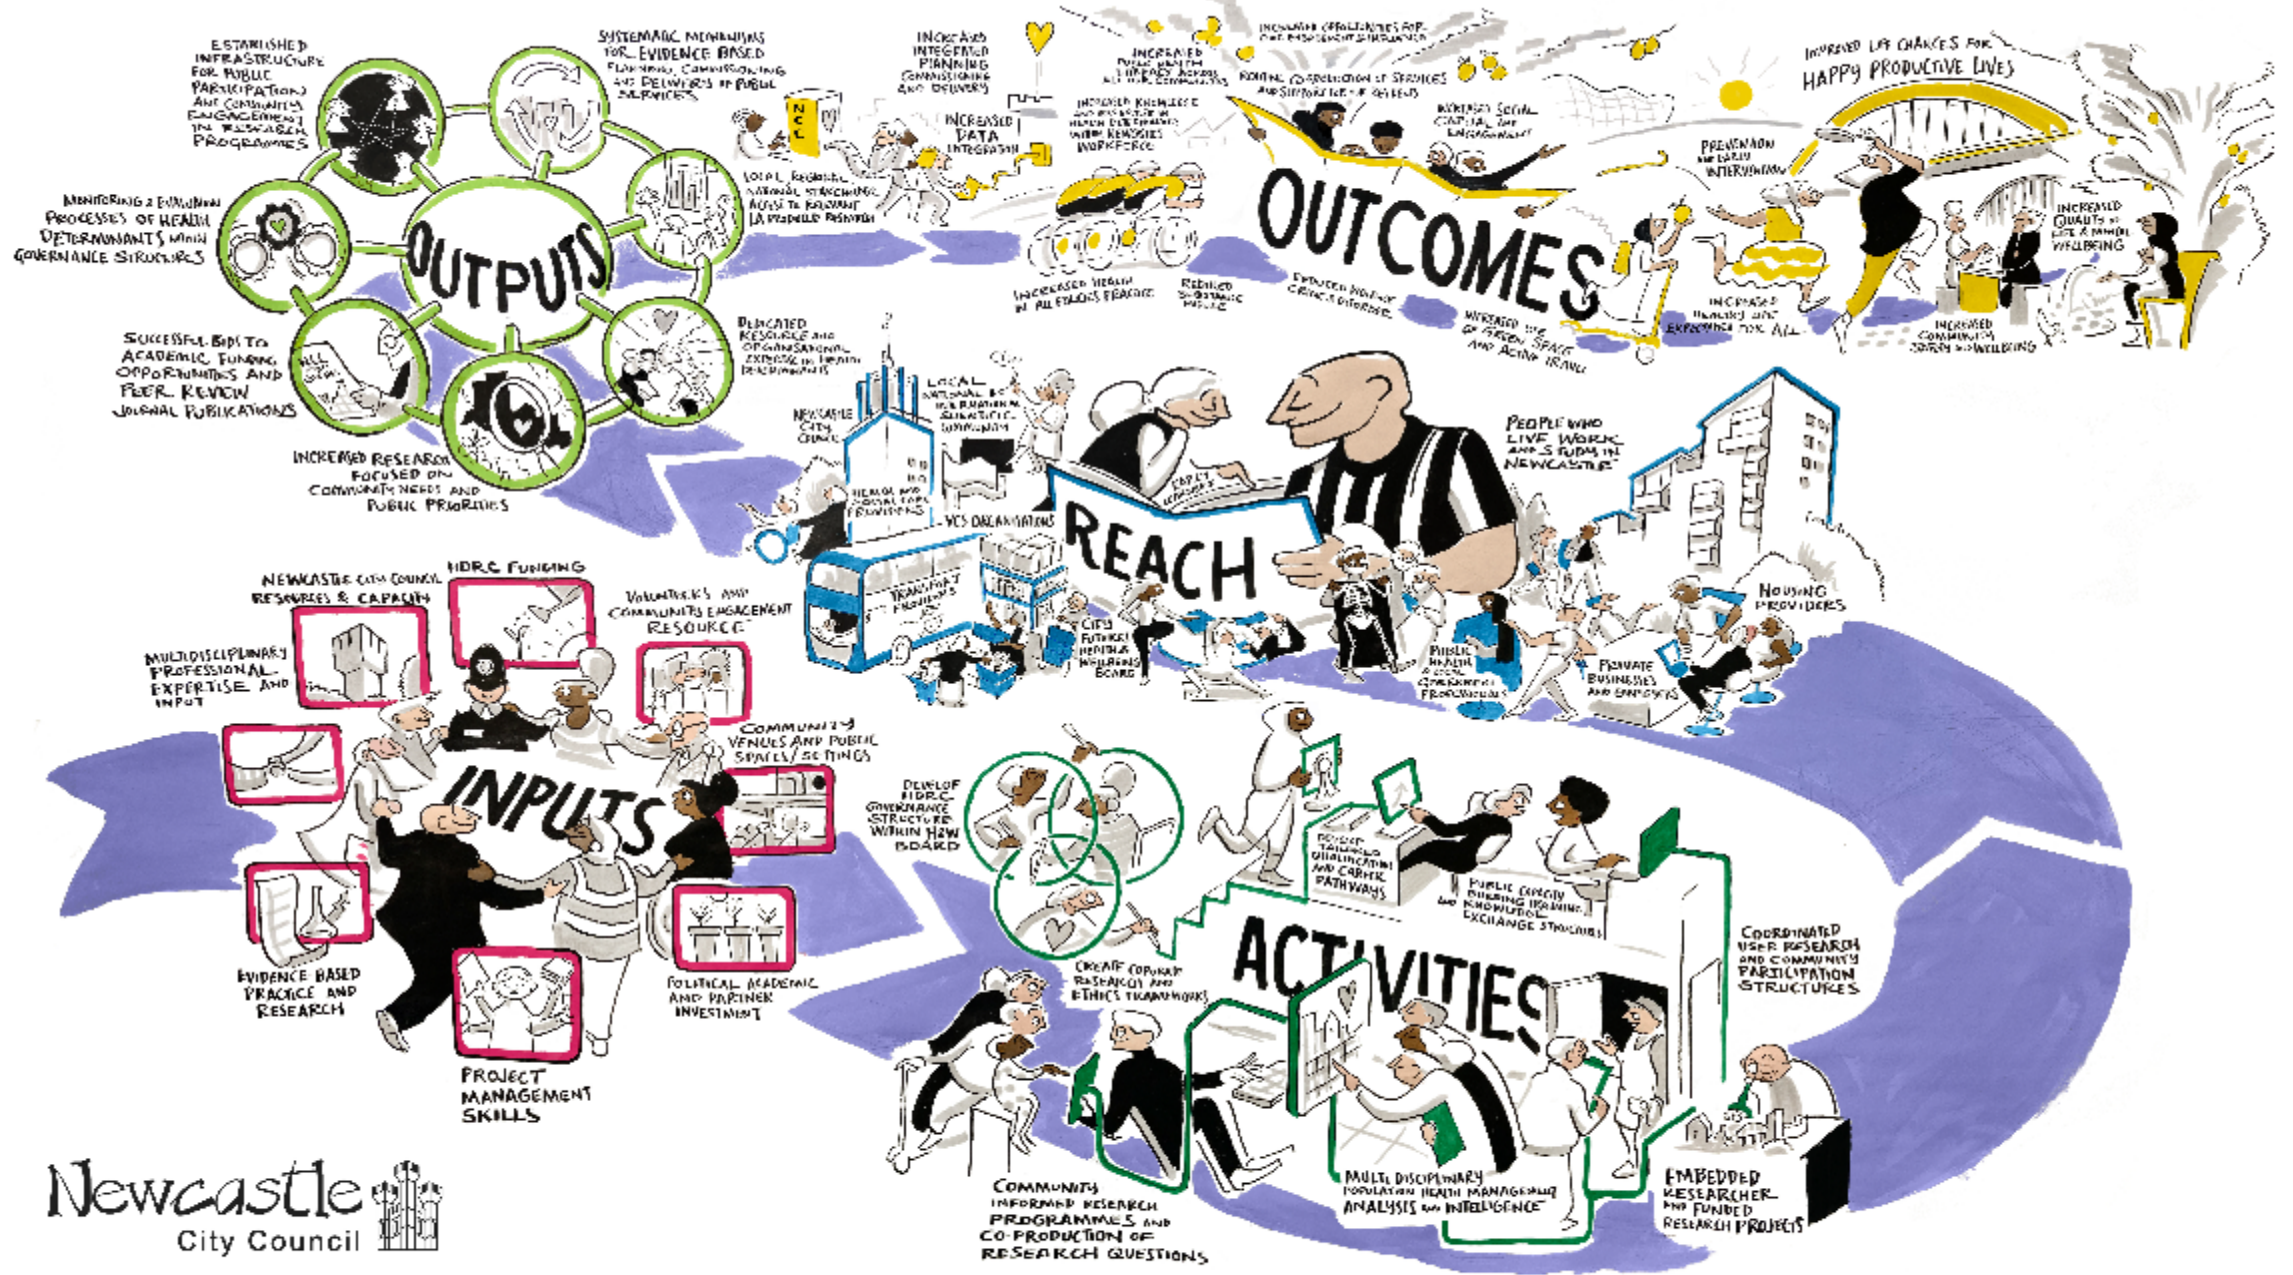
ESTABLISHED INFRASTRUCTURE FOR PUBLIC PARTICIPATION AND COMMUNITY ENGAGEMENT IN RESEARCH PROGRAMMES

SYSTEMATIC MECHANISMS FOR EVIDENCE BASED PLANNING, COMMISSIONING AND DELIVERY OF PUBLIC SERVICES

MONITORING & EVALUATION PROCESSES OF HEALTH DETERMINANTS WITHIN GOVERNANCE STRUCTURES

OUTPUTS

SUCCESSFUL BIDS TO ACADEMIC FUNDING OPPORTUNITIES AND PEER REVIEW JOURNAL PUBLICATIONS

INCREASED RESEARCH FOCUSED ON COMMUNITY NEEDS AND PUBLIC PRIORITIES

DEDICATED RESOURCE AND ORGANISATIONAL EXPERTISE IN HEALTH DETERMINANTS

LOCAL, REGIONAL, NATIONAL STAKEHOLDERS ACCESS TO RELEVANT LA PRODUCED RESEARCH

INCREASED INTEGRATED PLANNING COMMISSIONING AND DELIVERY

NCC

INCREASED DATA INTEGRATION

INCREASED PUBLIC HEALTH LITERACY ACROSS ALL AGE COMMUNITIES

INCREASED KNOWLEDGE AND EXPERTISE IN HEALTH DETERMINANTS WITHIN NEWCASTLE'S WORKFORCE

INCREASED OPPORTUNITIES FOR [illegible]

ROUTINE CO-PRODUCTION OF SERVICES AND SUPPORT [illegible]

INCREASED SOCIAL CAPITAL AND ENGAGEMENT

IMPROVED LIFE CHANCES FOR HAPPY PRODUCTIVE LIVES

PREVENTION AND EARLY INTERVENTION

INCREASED QUALITY OF LIFE & MENTAL WELLBEING

OUTCOMES

INCREASED HEALTH IN ALL POLICIES PRACTICE

REDUCED SYSTEMIC HARM

REDUCED HEALTH INEQUALITIES

INCREASED USE OF GREEN SPACE AND ACTIVE TRAVEL

INCREASED HEALTHY LIFE EXPECTANCY FOR ALL

INCREASED COMMUNITY SAFETY AND WELLBEING

LOCAL, NATIONAL & INTERNATIONAL SCIENTIFIC COMMUNITY

NEWCASTLE CITY COUNCIL

HEALTH AND SOCIAL CARE PROVIDERS

VCS ORGANISATIONS

TRANSPORT PROVIDERS

CITY FUTURES HEALTH & WELLBEING BOARD

REACH

PEOPLE WHO LIVE, WORK AND STUDY IN NEWCASTLE

PUBLIC HEALTH & OTHER PROFESSIONALS

PRIVATE BUSINESSES AND EMPLOYERS

HOUSING PROVIDERS

NEWCASTLE CITY COUNCIL RESOURCES & CAPACITY

HDRC FUNDING

VOLUNTEERS AND COMMUNITY ENGAGEMENT RESOURCE

MULTIDISCIPLINARY PROFESSIONAL EXPERTISE AND INPUT

COMMUNITY VENUES AND PUBLIC SPACES/SETTINGS

INPUTS

EVIDENCE BASED PRACTICE AND RESEARCH

POLITICAL, ACADEMIC AND PARTNER INVESTMENT

PROJECT MANAGEMENT SKILLS

DEVELOP HDRC GOVERNANCE STRUCTURE WITHIN H&W BOARD

DEVELOP TAILORED QUALIFICATIONS AND CAREER PATHWAYS

PUBLIC CAPACITY BUILDING TRAINING AND KNOWLEDGE EXCHANGE STRUCTURES

CREATE CORPORATE RESEARCH AND ETHICS FRAMEWORKS

COORDINATED USER RESEARCH AND COMMUNITY PARTICIPATION STRUCTURES

ACTIVITIES

COMMUNITY INFORMED RESEARCH PROGRAMMES AND CO-PRODUCTION OF RESEARCH QUESTIONS

MULTI DISCIPLINARY POPULATION HEALTH MANAGEMENT ANALYSIS AND INTELLIGENCE

EMBEDDED RESEARCHER AND FUNDED RESEARCH PROJECTS

Newcastle City Council